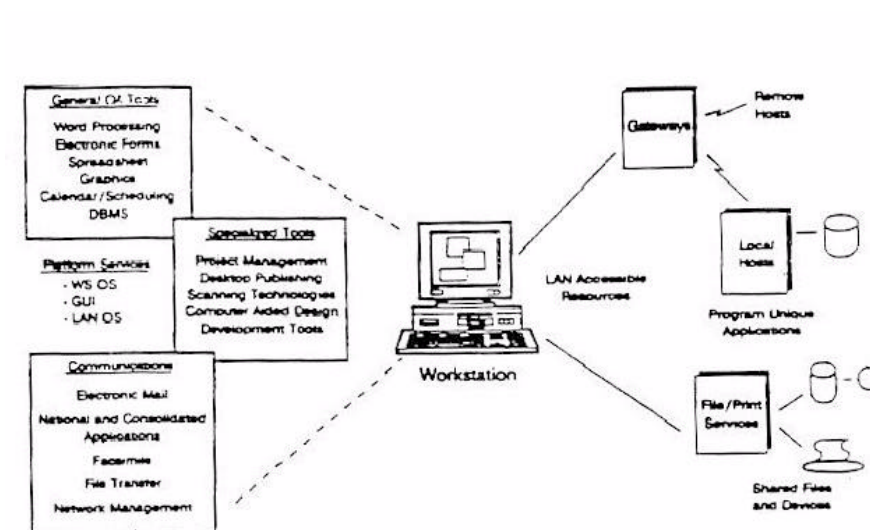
General OA Tools
Word Processing
Electronic Forms
Spreadsheet
Graphics
Calendar/Scheduling
DBMS

Specialized Tools
Project Management
Desktop Publishing
Scanning Technologies
Computer Aided Design
Development Tools

Platform Services
- WS OS
- GUI
- LAN OS

Communications
Electronic Mail
National and Consolidated Applications
Facsimile
File Transfer
Network Management
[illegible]

Workstation

LAN Accessible Resources

Gateways

Remote Hosts

Local Hosts

Program Unique Applications

File/Print Services

Shared Files and Devices